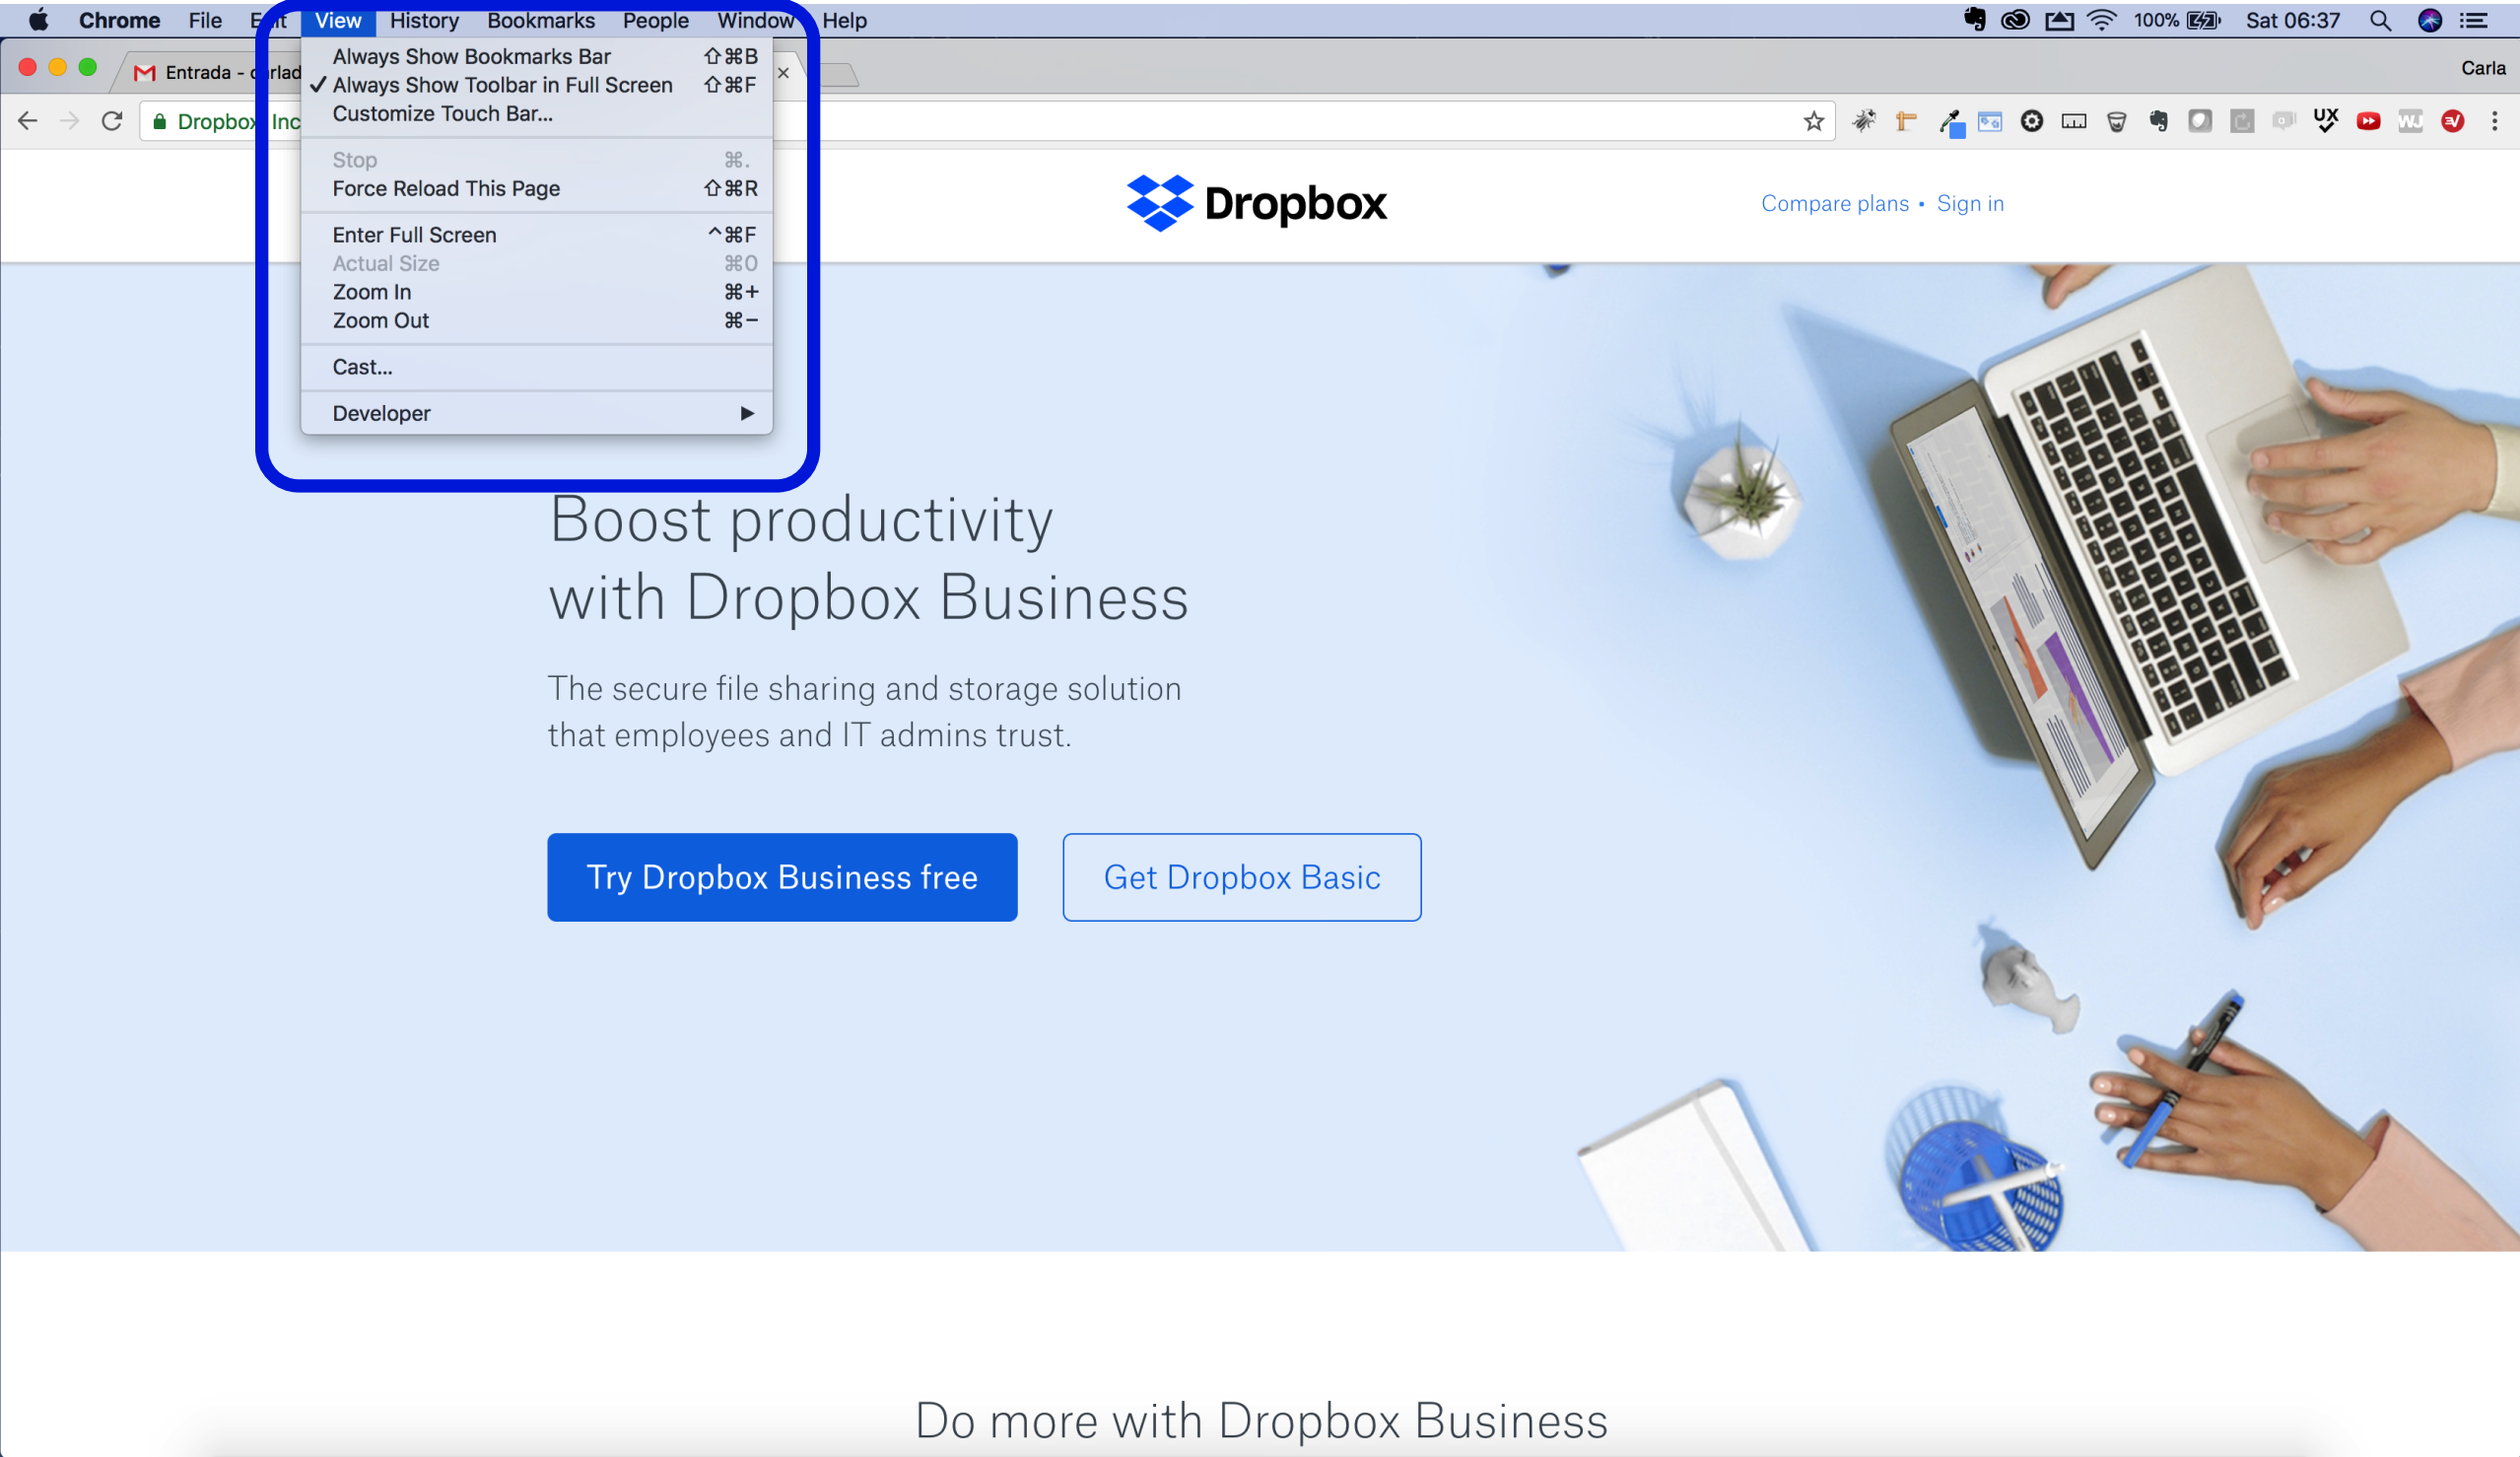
Chrome File E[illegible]t View History Bookmarks People Window Help

100% Sat 06:37

Entrada - c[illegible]rlad

Carla

Dropbox Inc

Always Show Bookmarks Bar ⇧⌘B
✓ Always Show Toolbar in Full Screen ⇧⌘F
Customize Touch Bar...

Stop ⌘.
Force Reload This Page ⇧⌘R

Enter Full Screen ^⌘F
Actual Size ⌘0
Zoom In ⌘+
Zoom Out ⌘−

Cast...

Developer ▶

Dropbox

Compare plans • Sign in

Boost productivity with Dropbox Business

The secure file sharing and storage solution that employees and IT admins trust.

Try Dropbox Business free

Get Dropbox Basic

Do more with Dropbox Business